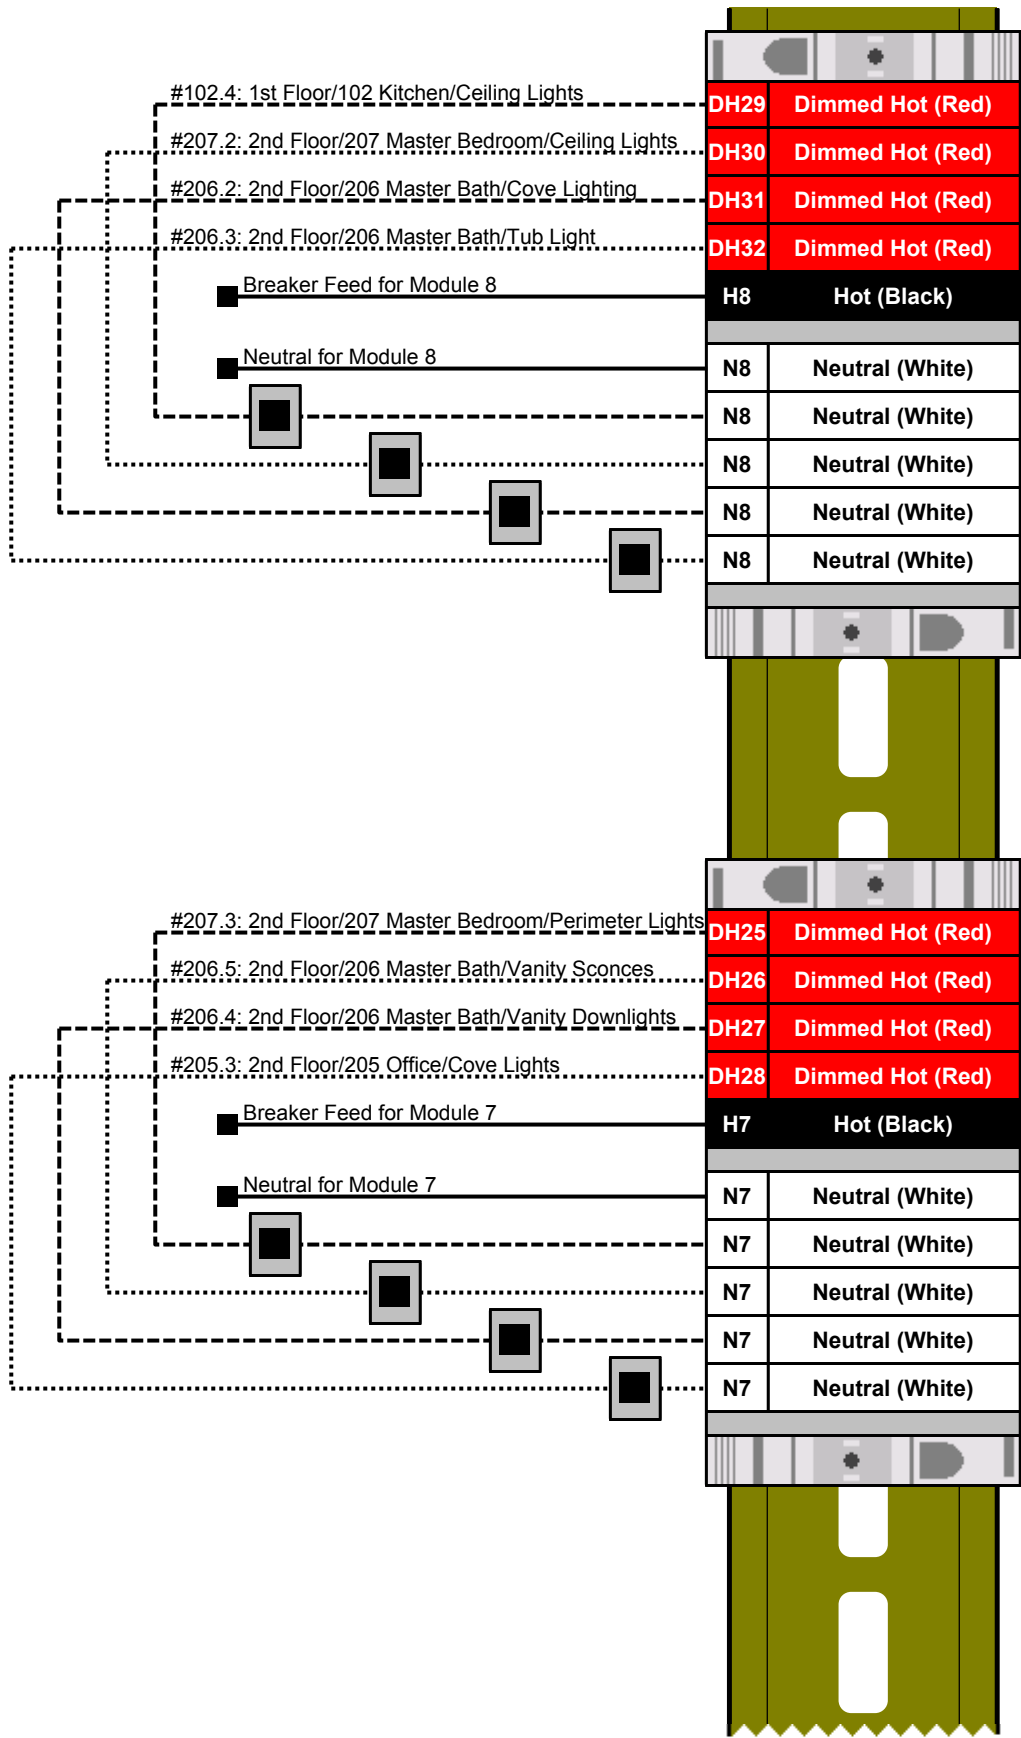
#102.4: 1st Floor/102 Kitchen/Ceiling Lights
#207.2: 2nd Floor/207 Master Bedroom/Ceiling Lights
#206.2: 2nd Floor/206 Master Bath/Cove Lighting
#206.3: 2nd Floor/206 Master Bath/Tub Light
Breaker Feed for Module 8
Neutral for Module 8

| | |
|---|---|
| DH29 | Dimmed Hot (Red) |
| DH30 | Dimmed Hot (Red) |
| DH31 | Dimmed Hot (Red) |
| DH32 | Dimmed Hot (Red) |
| H8 | Hot (Black) |
| N8 | Neutral (White) |
| N8 | Neutral (White) |
| N8 | Neutral (White) |
| N8 | Neutral (White) |
| N8 | Neutral (White) |

#207.3: 2nd Floor/207 Master Bedroom/Perimeter Lights
#206.5: 2nd Floor/206 Master Bath/Vanity Sconces
#206.4: 2nd Floor/206 Master Bath/Vanity Downlights
#205.3: 2nd Floor/205 Office/Cove Lights
Breaker Feed for Module 7
Neutral for Module 7

| | |
|---|---|
| DH25 | Dimmed Hot (Red) |
| DH26 | Dimmed Hot (Red) |
| DH27 | Dimmed Hot (Red) |
| DH28 | Dimmed Hot (Red) |
| H7 | Hot (Black) |
| N7 | Neutral (White) |
| N7 | Neutral (White) |
| N7 | Neutral (White) |
| N7 | Neutral (White) |
| N7 | Neutral (White) |